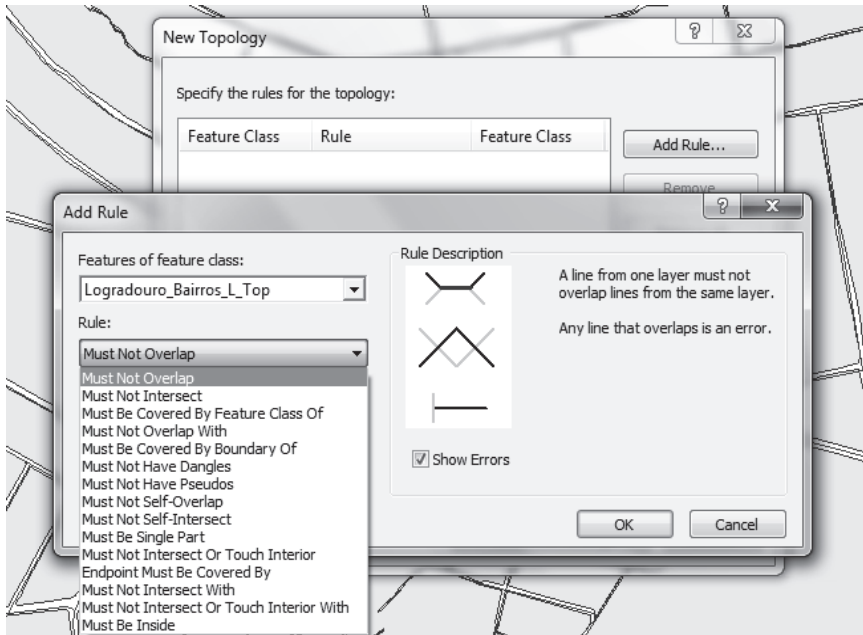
New Topology

Specify the rules for the topology:

| Feature Class | Rule | Feature Class |
|---|---|---|

Add Rule...

Remove

Add Rule

Features of feature class:

Logradouro_Bairros_L_Top

Rule:

Must Not Overlap

Must Not Overlap
Must Not Intersect
Must Be Covered By Feature Class Of
Must Not Overlap With
Must Be Covered By Boundary Of
Must Not Have Dangles
Must Not Have Pseudos
Must Not Self-Overlap
Must Not Self-Intersect
Must Be Single Part
Must Not Intersect Or Touch Interior
Endpoint Must Be Covered By
Must Not Intersect With
Must Not Intersect Or Touch Interior With
Must Be Inside

Rule Description

A line from one layer must not overlap lines from the same layer.

Any line that overlaps is an error.

Show Errors

OK

Cancel